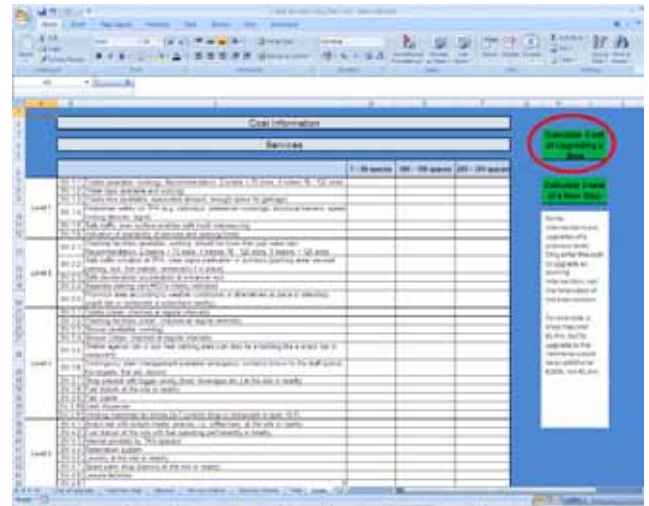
Cost Information

Services

| | | 1 - 50 spaces | 100 - 150 spaces | 200 - 250 spaces |
|---|---|---|---|---|
| Level 1 | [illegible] | | | |
| Level 2 | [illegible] | | | |
| Level 3 | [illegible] | | | |
| Level 4 | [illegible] | | | |

Calculate Cost of Upgrading a Stop

Calculate Costs of a New Stop

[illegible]